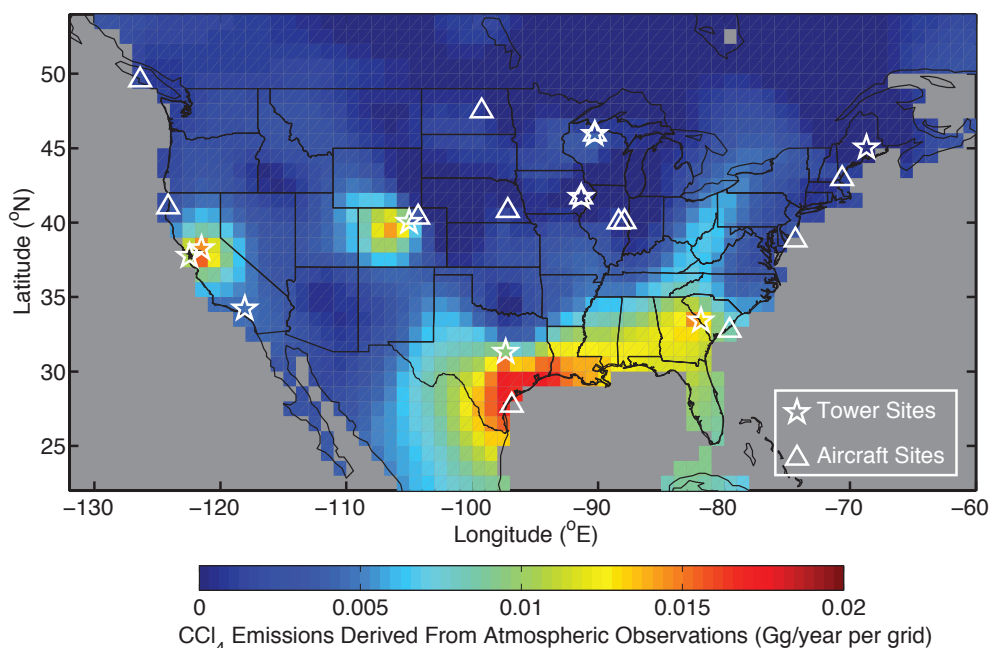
50
45
40
35
30
25
Latitude ($^{O}$N)
−130 −120 −110 −100 −90 −80 −70 −60
Longitude ($^{O}$E)
Tower Sites
Aircraft Sites
0 0.005 0.01 0.015 0.02
$CCl_4$ Emissions Derived From Atmospheric Observations (Gg/year per grid)